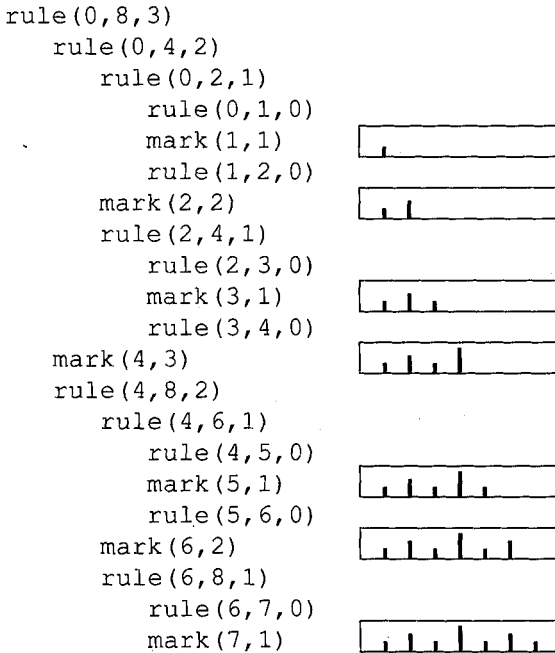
rule(0,8,3)
rule(0,4,2)
rule(0,2,1)
rule(0,1,0)
mark(1,1)
rule(1,2,0)
mark(2,2)
rule(2,4,1)
rule(2,3,0)
mark(3,1)
rule(3,4,0)
mark(4,3)
rule(4,8,2)
rule(4,6,1)
rule(4,5,0)
mark(5,1)
rule(5,6,0)
mark(6,2)
rule(6,8,1)
rule(6,7,0)
mark(7,1)